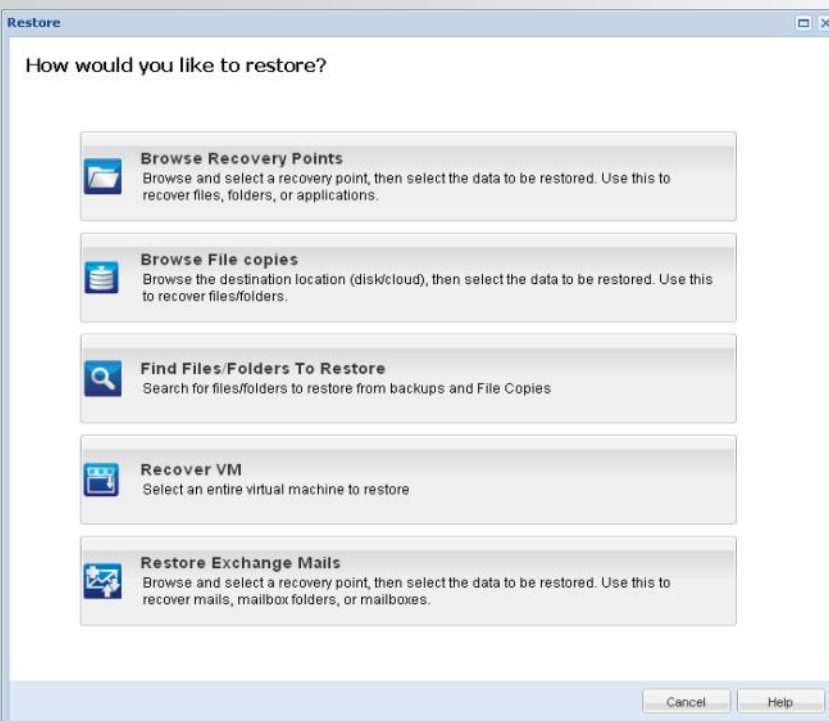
Restore

How would you like to restore?

Browse Recovery Points
Browse and select a recovery point, then select the data to be restored. Use this to recover files, folders, or applications.

Browse File copies
Browse the destination location (disk/cloud), then select the data to be restored. Use this to recover files/folders.

Find Files/Folders To Restore
Search for files/folders to restore from backups and File Copies

Recover VM
Select an entire virtual machine to restore

Restore Exchange Mails
Browse and select a recovery point, then select the data to be restored. Use this to recover mails, mailbox folders, or mailboxes.

Cancel
Help